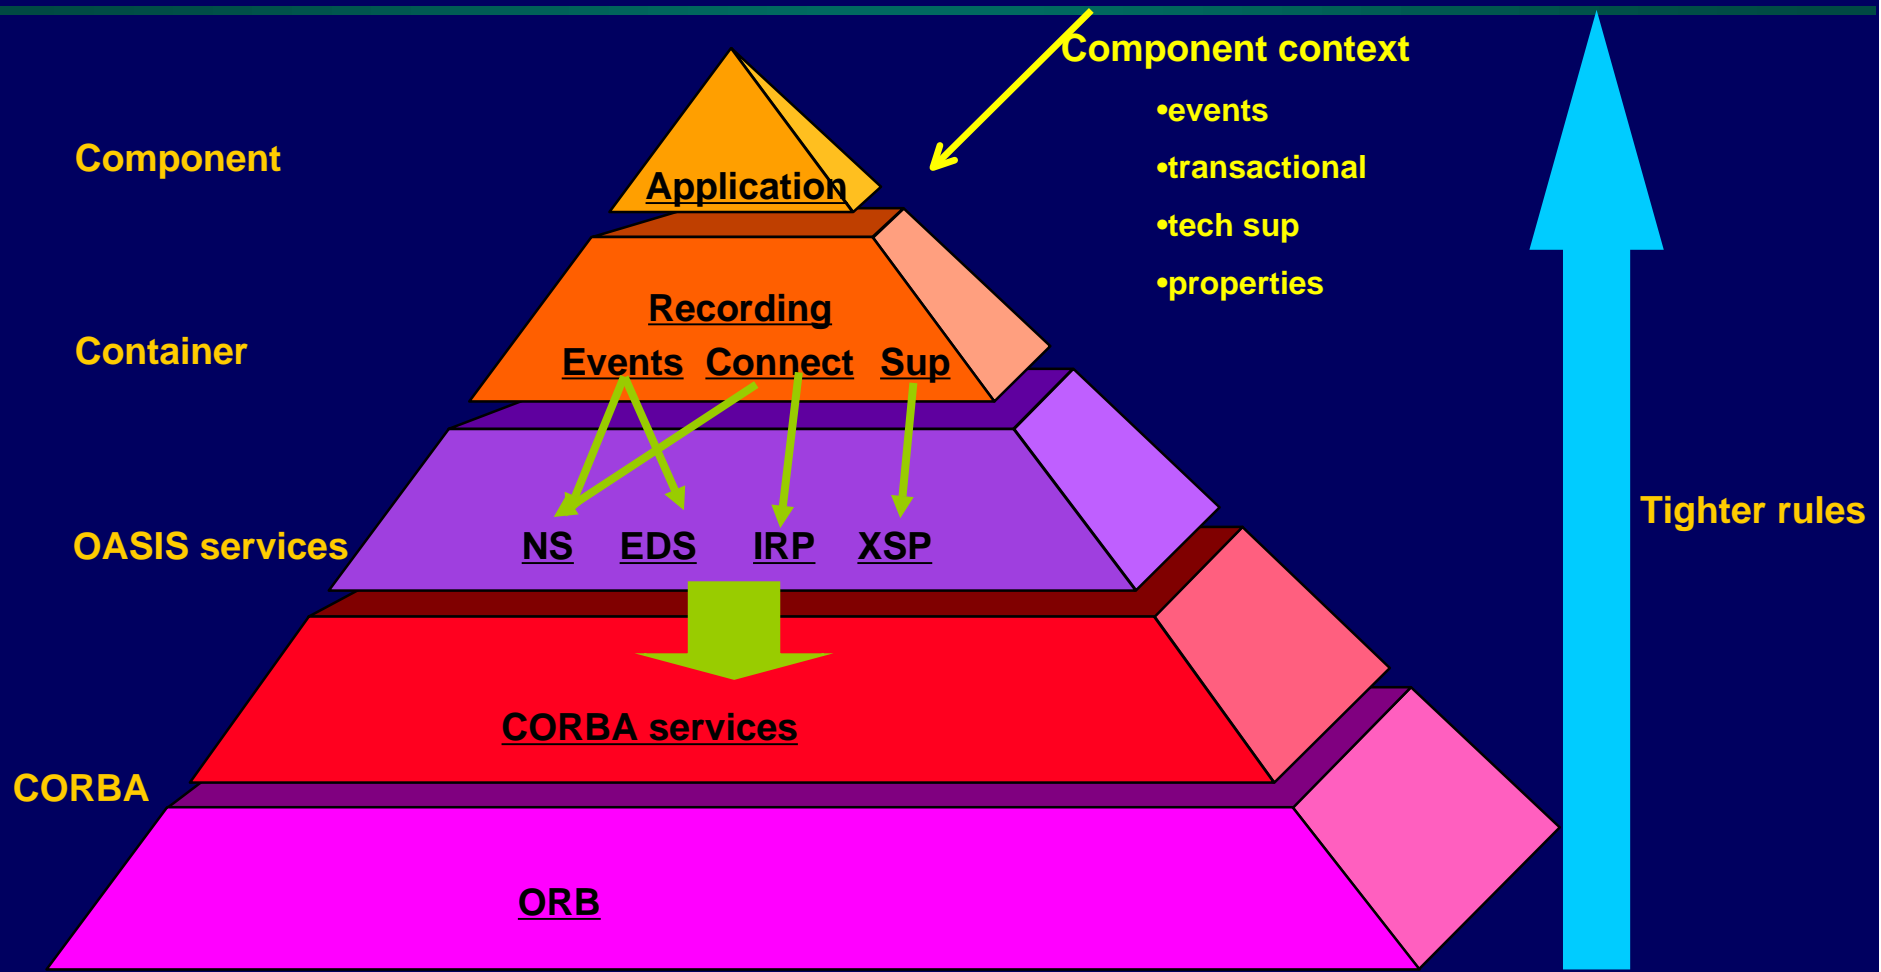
Component context
•events
•transactional
•tech sup
•properties

Component

Application

Container

Recording

Events Connect Sup

OASIS services

NS EDS IRP XSP

CORBA services

CORBA

ORB

Tighter rules